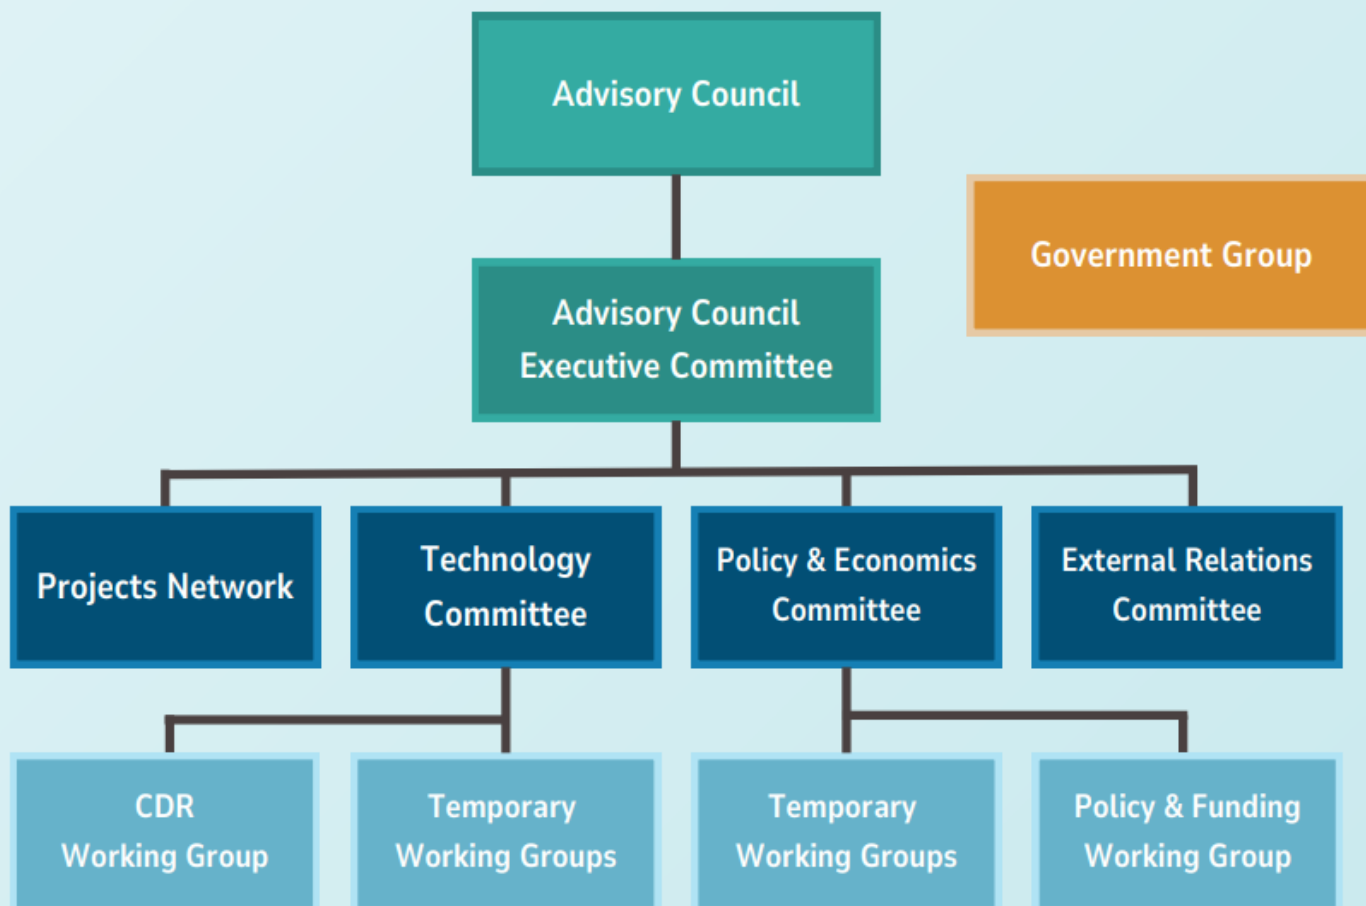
Advisory Council

Government Group

Advisory Council Executive Committee

Projects Network

Technology Committee

Policy & Economics Committee

External Relations Committee

CDR Working Group

Temporary Working Groups

Temporary Working Groups

Policy & Funding Working Group